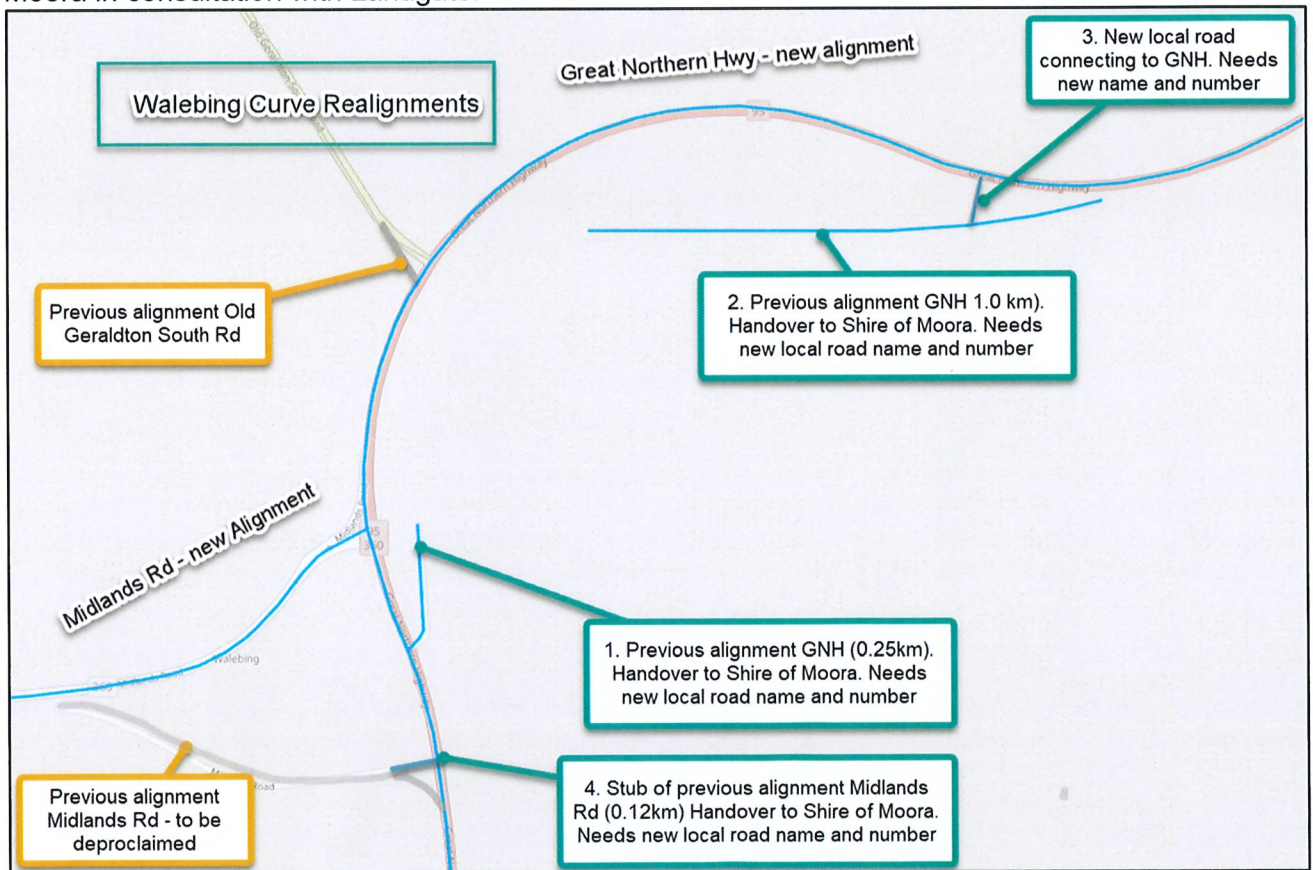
Moora in consultation with Landgate.

Walebing Curve Realignments

Great Northern Hwy - new alignment

3. New local road connecting to GNH. Needs new name and number

Previous alignment Old Geraldton South Rd

2. Previous alignment GNH 1.0 km). Handover to Shire of Moora. Needs new local road name and number

Midlands Rd - new Alignment

1. Previous alignment GNH (0.25km). Handover to Shire of Moora. Needs new local road name and number

Walebing

Previous alignment Midlands Rd - to be deproclaimed

4. Stub of previous alignment Midlands Rd (0.12km) Handover to Shire of Moora. Needs new local road name and number